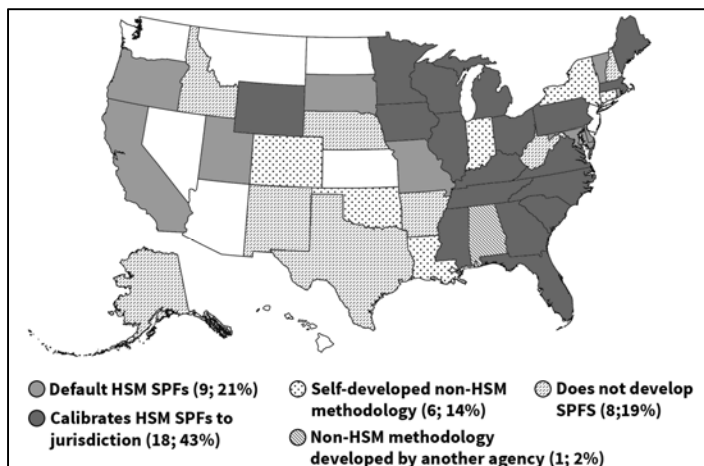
Default HSM SPFs (9; 21%)

Calibrates HSM SPFs to jurisdiction (18; 43%)

Self-developed non-HSM methodology (6; 14%)

Non-HSM methodology developed by another agency (1; 2%)

Does not develop SPFS (8;19%)